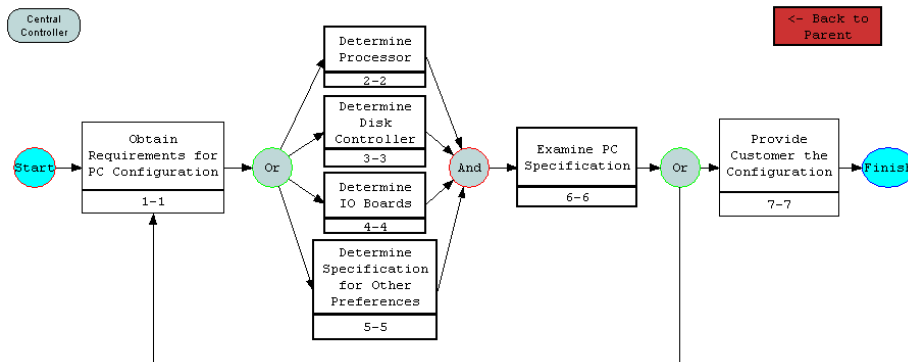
Central Controller

<- Back to Parent

Start

Obtain Requirements for PC Configuration

1-1

Or

Determine Processor

2-2

Determine Disk Controller

3-3

Determine IO Boards

4-4

Determine Specification for Other Preferences

5-5

And

Examine PC Specification

6-6

Or

Provide Customer the Configuration

7-7

Finish